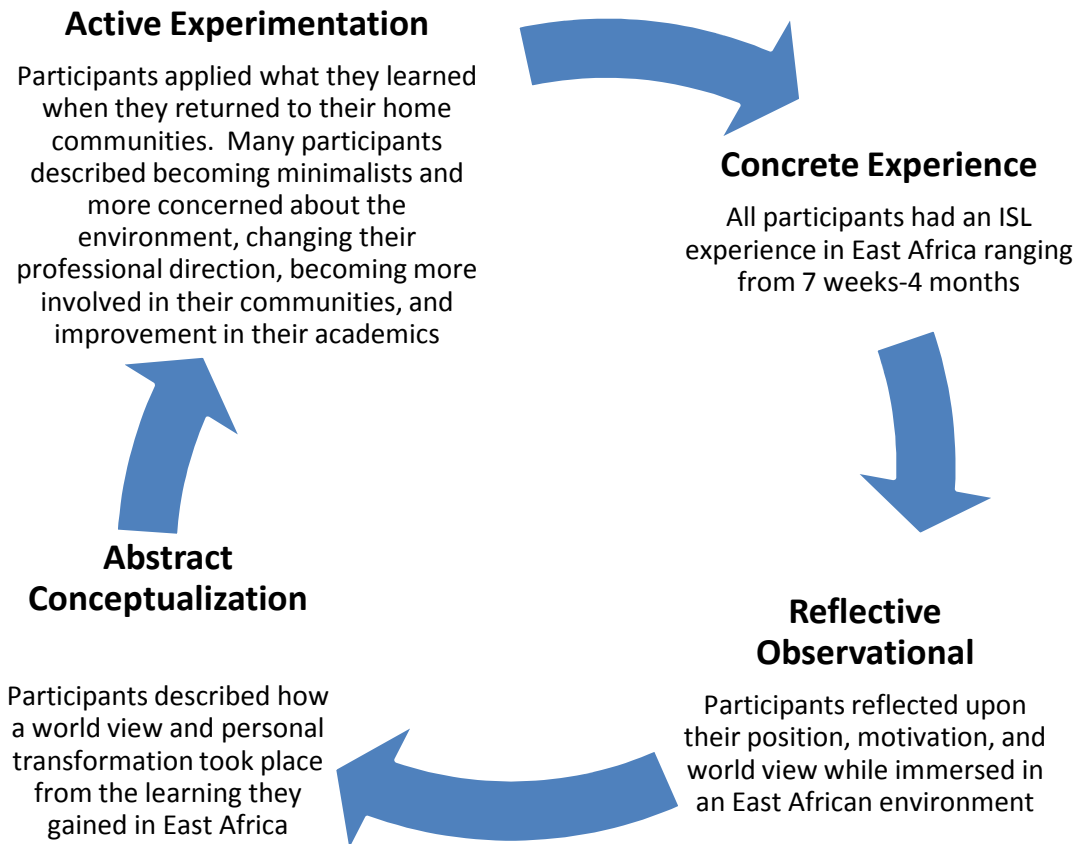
Active Experimentation

Participants applied what they learned when they returned to their home communities. Many participants described becoming minimalists and more concerned about the environment, changing their professional direction, becoming more involved in their communities, and improvement in their academics

Concrete Experience

All participants had an ISL experience in East Africa ranging from 7 weeks-4 months

Reflective Observational

Participants reflected upon their position, motivation, and world view while immersed in an East African environment

Abstract Conceptualization

Participants described how a world view and personal transformation took place from the learning they gained in East Africa